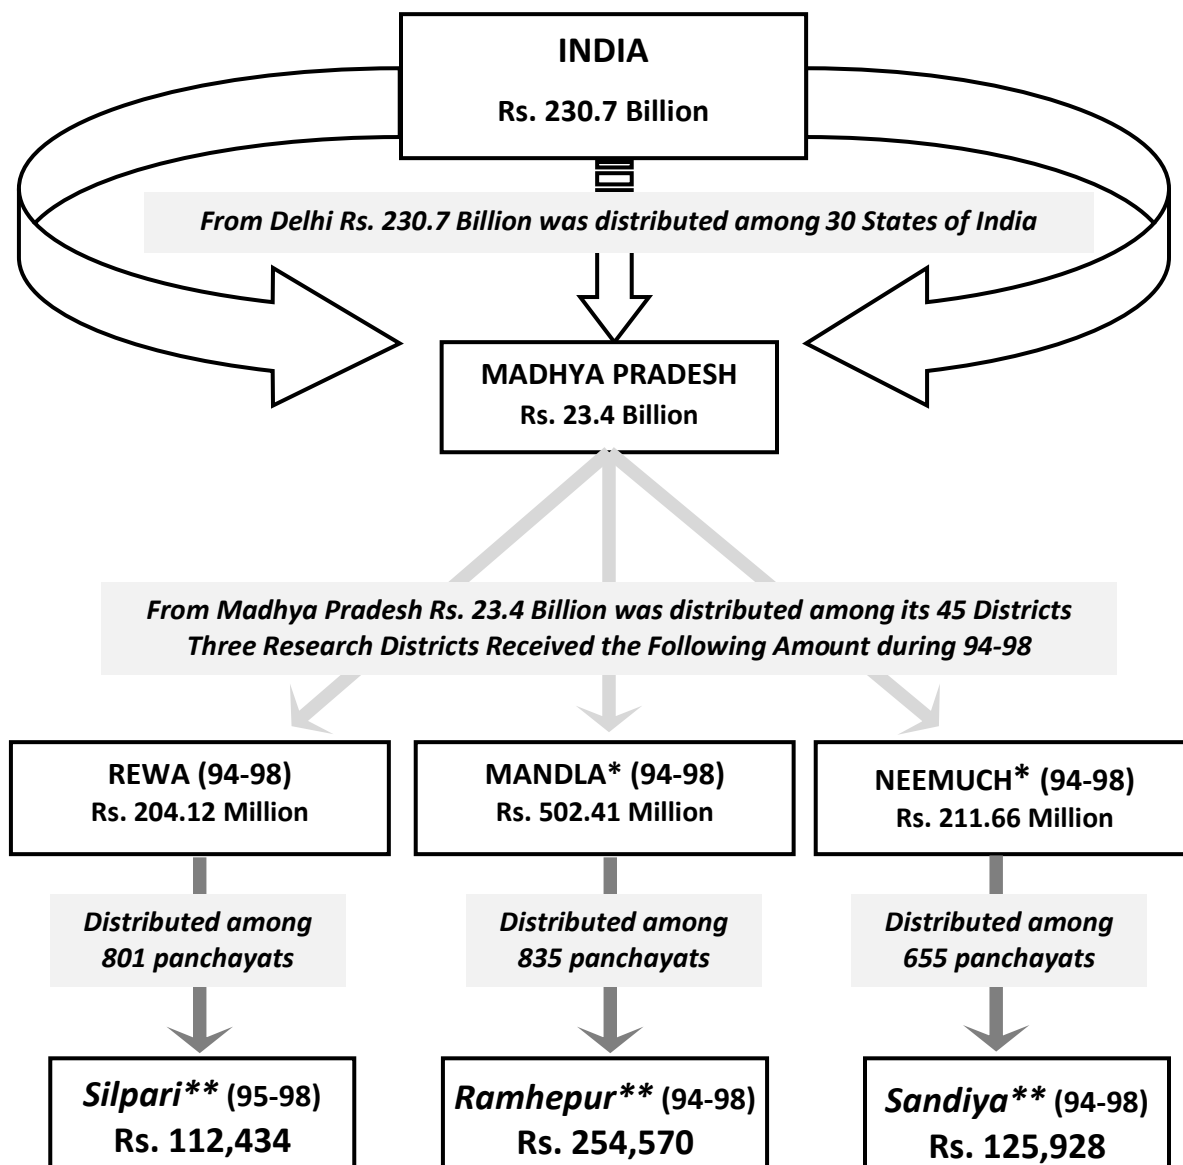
INDIA

Rs. 230.7 Billion

From Delhi Rs. 230.7 Billion was distributed among 30 States of India

MADHYA PRADESH
Rs. 23.4 Billion

From Madhya Pradesh Rs. 23.4 Billion was distributed among its 45 Districts
Three Research Districts Received the Following Amount during 94-98

REWA (94-98)
Rs. 204.12 Million

MANDLA* (94-98)
Rs. 502.41 Million

NEEMUCH* (94-98)
Rs. 211.66 Million

Distributed among 801 panchayats

Distributed among 835 panchayats

Distributed among 655 panchayats

Silpari** (95-98)
Rs. 112,434

Ramhepur** (94-98)
Rs. 254,570

Sandiya** (94-98)
Rs. 125,928